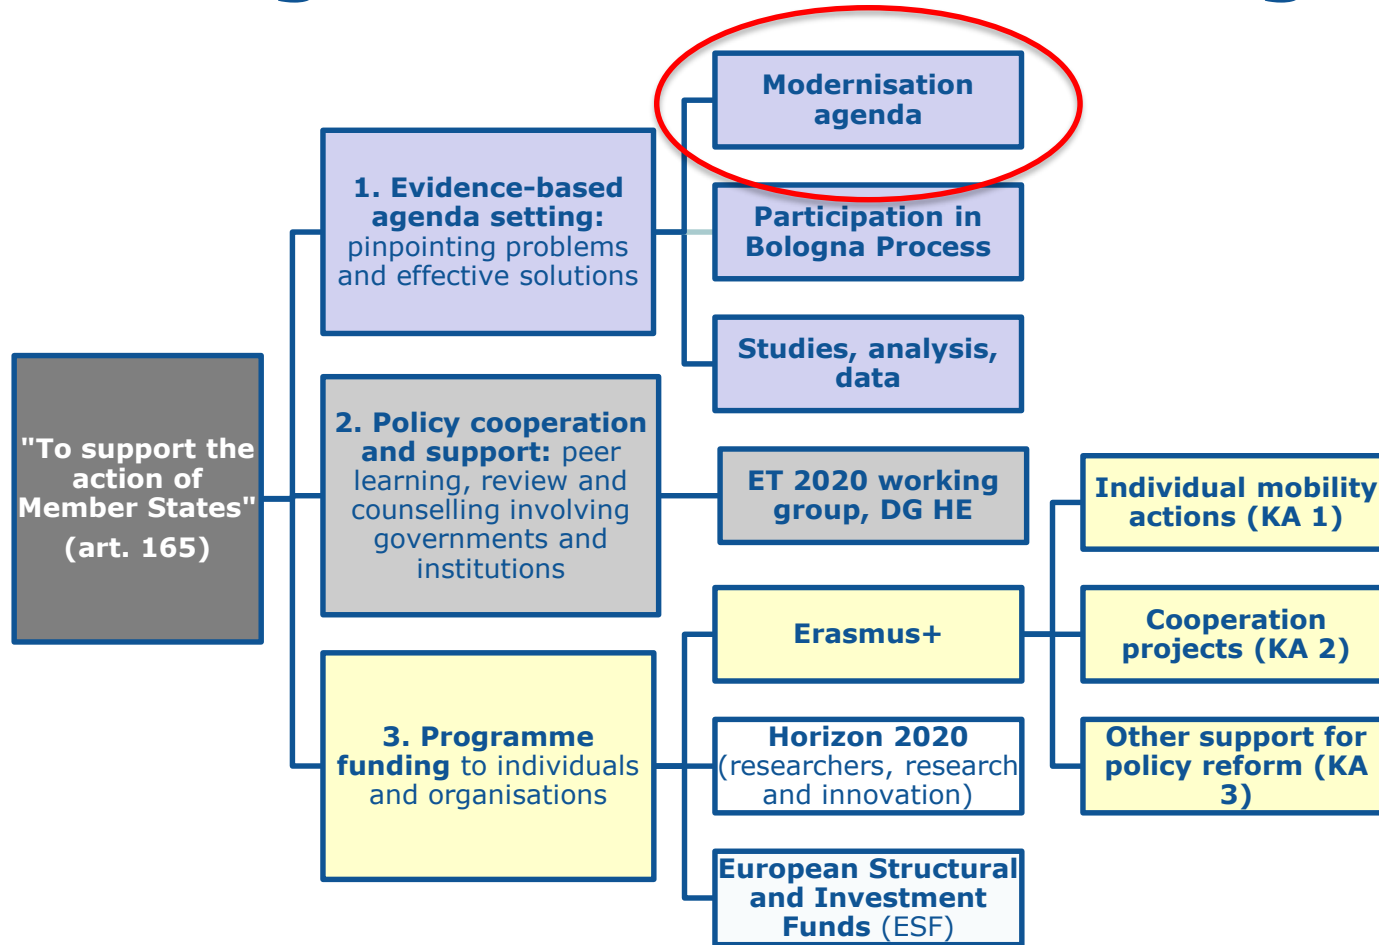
"To support the action of Member States"
(art. 165)

1. Evidence-based agenda setting: pinpointing problems and effective solutions

Modernisation agenda

Participation in Bologna Process

Studies, analysis, data

2. Policy cooperation and support: peer learning, review and counselling involving governments and institutions

ET 2020 working group, DG HE

3. Programme funding to individuals and organisations

Erasmus+

Horizon 2020 (researchers, research and innovation)

European Structural and Investment Funds (ESF)

Individual mobility actions (KA 1)

Cooperation projects (KA 2)

Other support for policy reform (KA 3)